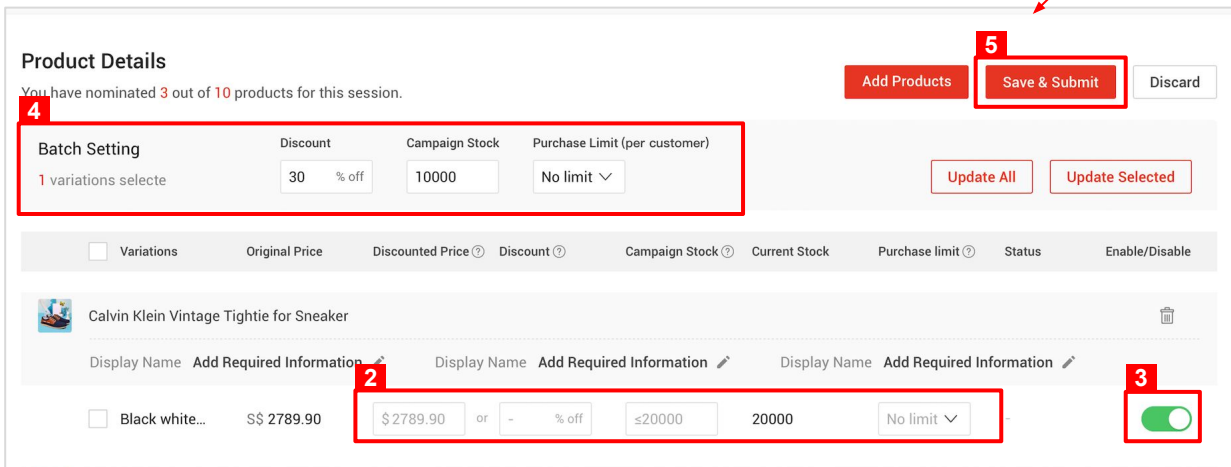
Product Details

You have nominated 3 out of 10 products for this session.

Add Products

5

Save & Submit

Discard

4

Batch Setting

1 variations selecte

Discount

30 % off

Campaign Stock

10000

Purchase Limit (per customer)

No limit

Update All

Update Selected

| | Variations | Original Price | Discounted Price | Discount | Campaign Stock | Current Stock | Purchase limit | Status | Enable/Disable |
|---|---|---|---|---|---|---|---|---|---|

Calvin Klein Vintage Tightie for Sneaker

Display Name Add Required Information

Display Name Add Required Information

Display Name Add Required Information

2

3

Black white... S$ 2789.90 $ 2789.90 or - % off ≤20000 20000 No limit -